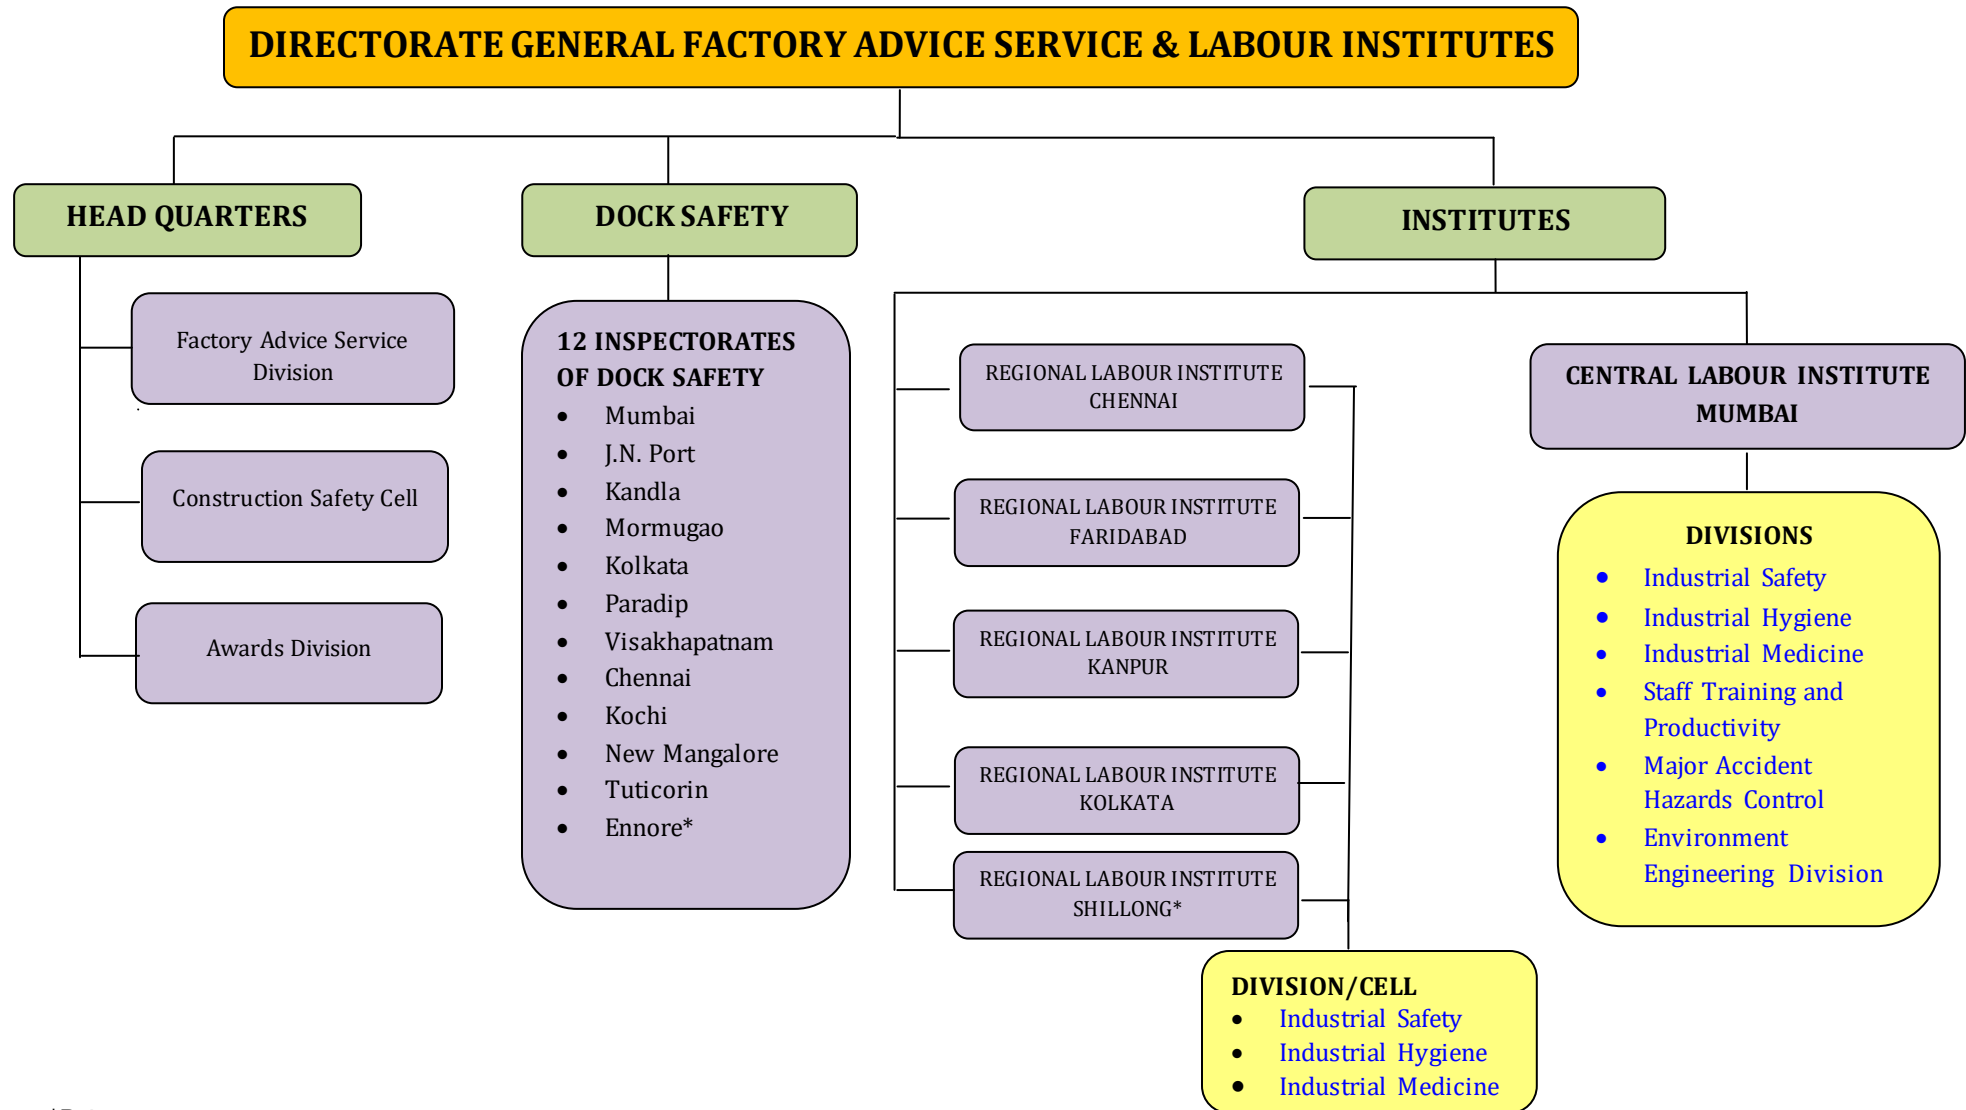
DIRECTORATE GENERAL FACTORY ADVICE SERVICE & LABOUR INSTITUTES

HEAD QUARTERS

Factory Advice Service Division

Construction Safety Cell

Awards Division

DOCK SAFETY

12 INSPECTORATES OF DOCK SAFETY
- Mumbai
- J.N. Port
- Kandla
- Mormugao
- Kolkata
- Paradip
- Visakhapatnam
- Chennai
- Kochi
- New Mangalore
- Tuticorin
- Ennore*

INSTITUTES

REGIONAL LABOUR INSTITUTE CHENNAI

REGIONAL LABOUR INSTITUTE FARIDABAD

REGIONAL LABOUR INSTITUTE KANPUR

REGIONAL LABOUR INSTITUTE KOLKATA

REGIONAL LABOUR INSTITUTE SHILLONG*

DIVISION/CELL
- Industrial Safety
- Industrial Hygiene
- Industrial Medicine

CENTRAL LABOUR INSTITUTE MUMBAI

DIVISIONS
- Industrial Safety
- Industrial Hygiene
- Industrial Medicine
- Staff Training and Productivity
- Major Accident Hazards Control
- Environment Engineering Division